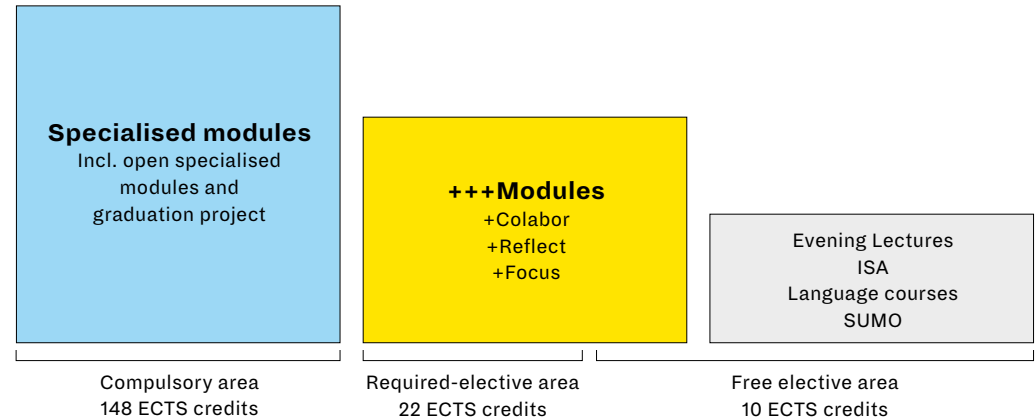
Specialised modules
Incl. open specialised modules and graduation project

+++Modules
+Colabor
+Reflect
+Focus

Evening Lectures
ISA
Language courses
SUMO

Compulsory area
148 ECTS credits

Required-elective area
22 ECTS credits

Free elective area
10 ECTS credits